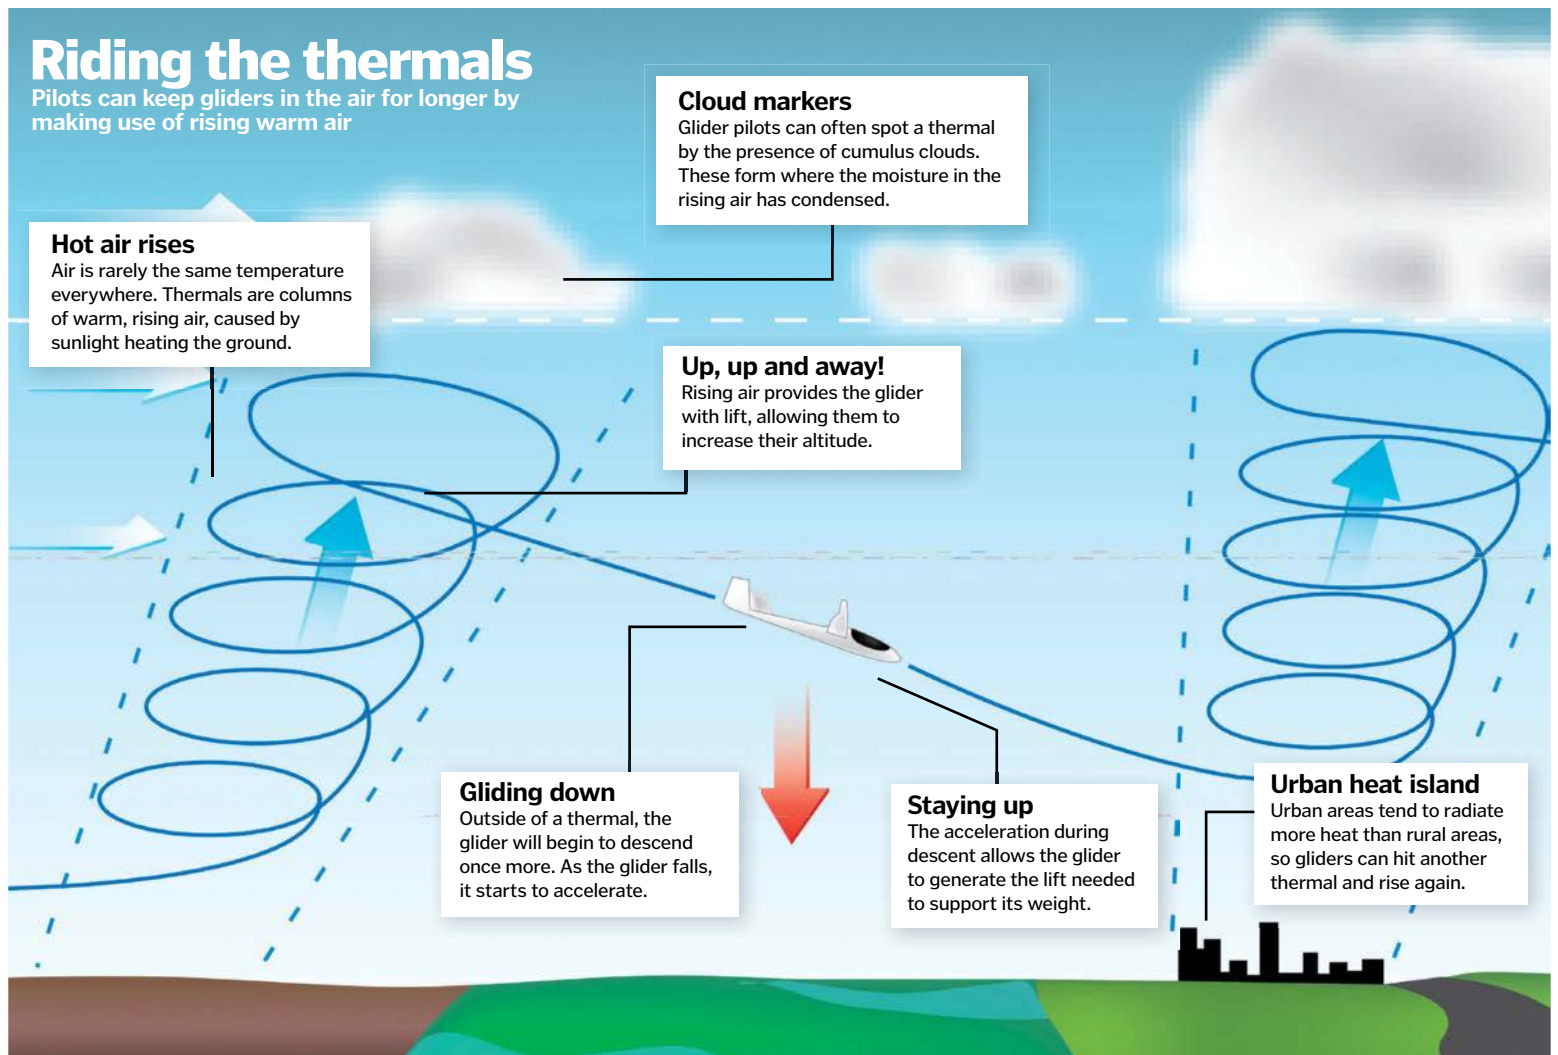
Riding the thermals
Pilots can keep gliders in the air for longer by making use of rising warm air

Cloud markers
Glider pilots can often spot a thermal by the presence of cumulus clouds. These form where the moisture in the rising air has condensed.

Hot air rises
Air is rarely the same temperature everywhere. Thermals are columns of warm, rising air, caused by sunlight heating the ground.

Up, up and away!
Rising air provides the glider with lift, allowing them to increase their altitude.

Gliding down
Outside of a thermal, the glider will begin to descend once more. As the glider falls, it starts to accelerate.

Staying up
The acceleration during descent allows the glider to generate the lift needed to support its weight.

Urban heat island
Urban areas tend to radiate more heat than rural areas, so gliders can hit another thermal and rise again.